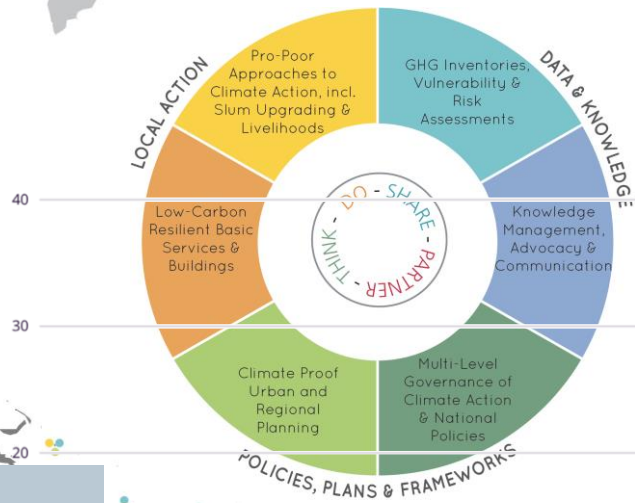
LOCAL ACTION

DATA & KNOWLEDGE

Pro-Poor Approaches to Climate Action, incl. Slum Upgrading & Livelihoods

GHG Inventories, Vulnerability & Risk Assessments

Low-Carbon Resilient Basic Services & Buildings

Knowledge Management, Advocacy & Communication

THINK - DO - SHARE - PARTNER -

Climate Proof Urban and Regional Planning

Multi-Level Governance of Climate Action & National Policies

POLICIES, PLANS & FRAMEWORKS

40

30

20